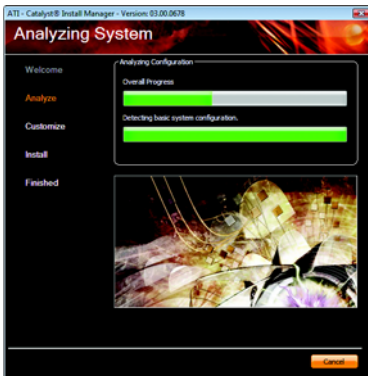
ATI - Catalyst® Install Manager - Version: 03.00.0678

Analyzing System

Welcome

Analyze

Customize

Install

Finished

Analyzing Configuration

Overall Progress

Detecting basic system configuration.

Cancel